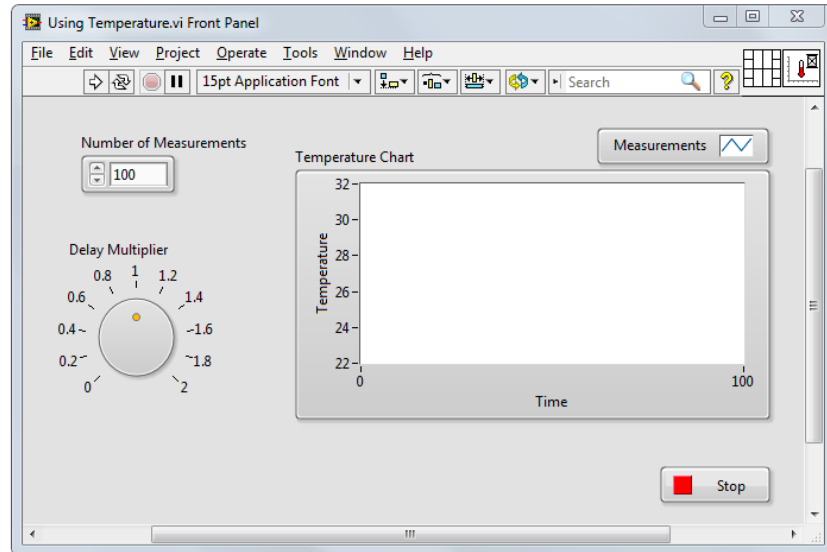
Using Temperature.vi Front Panel

File Edit View Project Operate Tools Window Help

15pt Application Font

Search

Number of Measurements

100

Temperature Chart

Measurements

32
30
28
26
24
22

Temperature

0
100

Time

Delay Multiplier

1
0.8
1.2
0.6
1.4
0.4
1.6
0.2
1.8
0
2

Stop